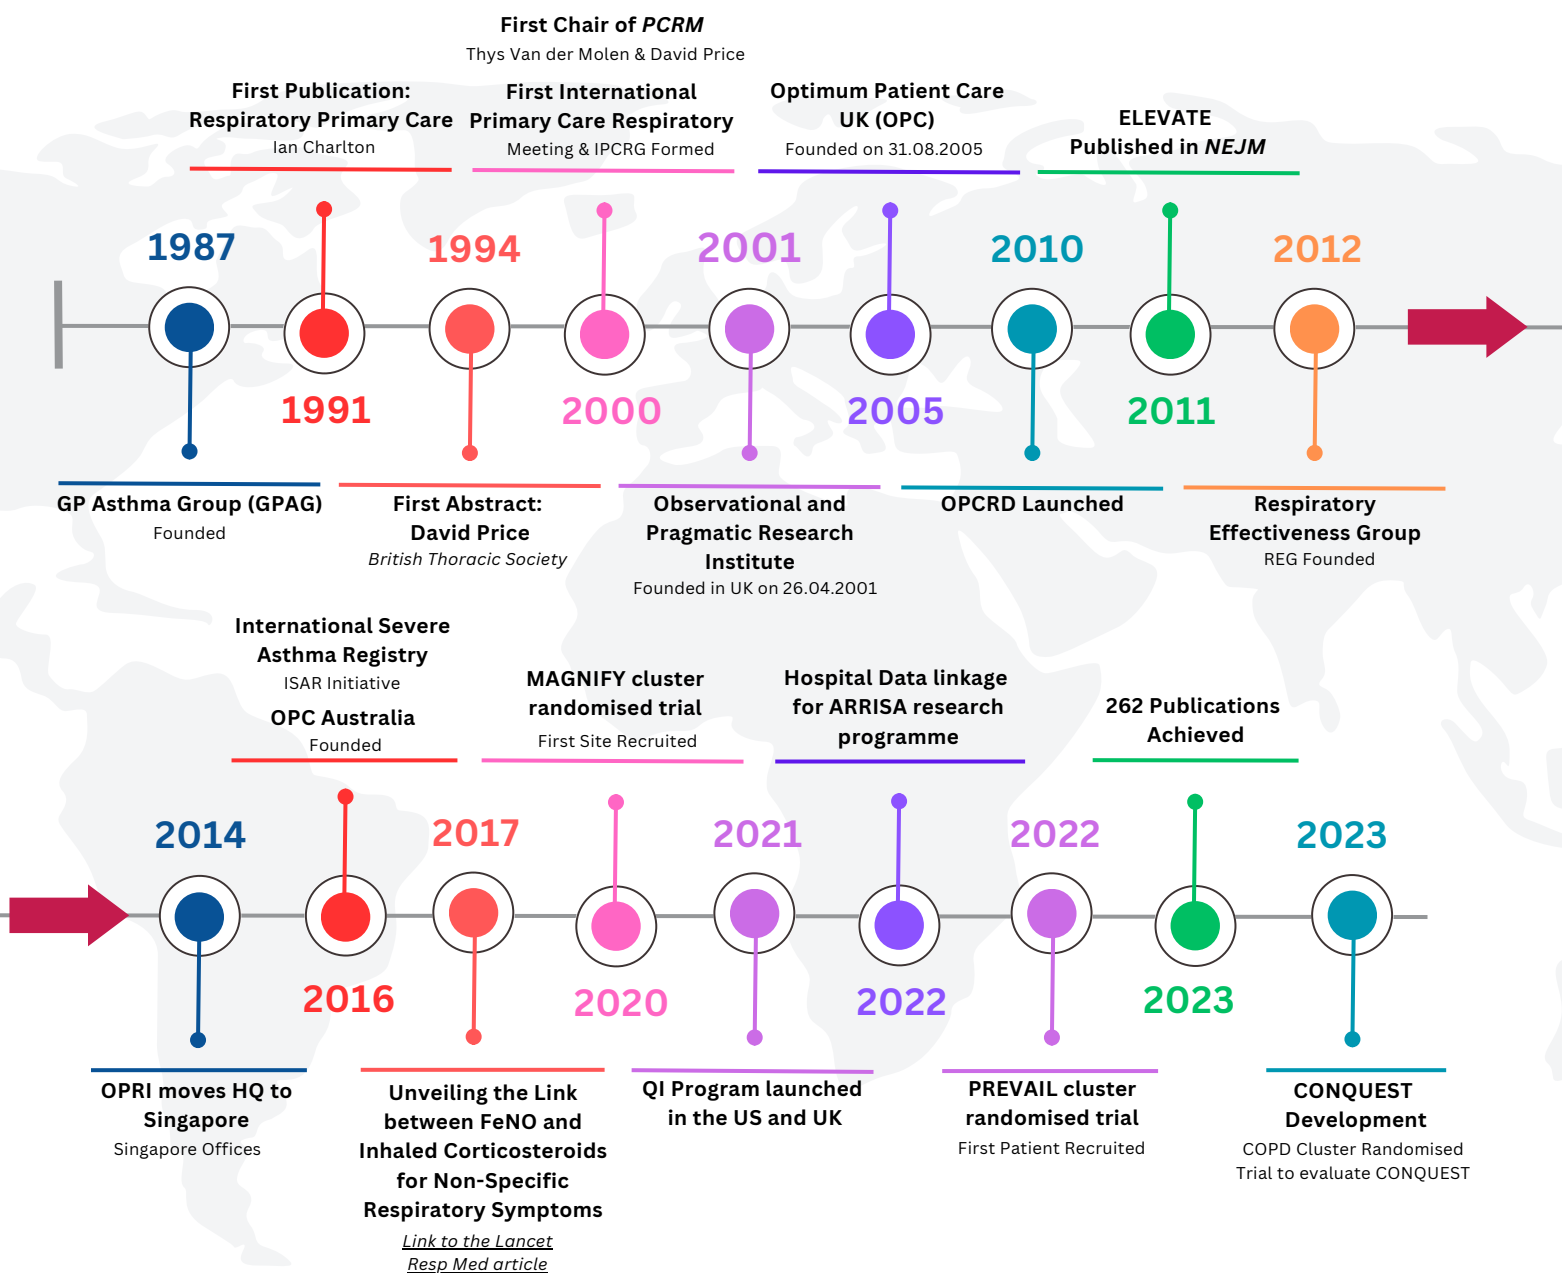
First Chair of *PCRM*
Thys Van der Molen & David Price

First Publication: Respiratory Primary Care
Ian Charlton

First International Primary Care Respiratory
Meeting & IPCRG Formed

Optimum Patient Care UK (OPC)
Founded on 31.08.2005

ELEVATE Published in *NEJM*

1987

1994

2001

2010

2012

1991

2000

2005

2011

GP Asthma Group (GPAG)
Founded

First Abstract: David Price
*British Thoracic Society*

Observational and Pragmatic Research Institute
Founded in UK on 26.04.2001

OPCRD Launched

Respiratory Effectiveness Group
REG Founded

International Severe Asthma Registry
ISAR Initiative

OPC Australia
Founded

MAGNIFY cluster randomised trial
First Site Recruited

Hospital Data linkage for ARRISA research programme

262 Publications Achieved

2014

2017

2021

2022

2023

2016

2020

2022

2023

OPRI moves HQ to Singapore
Singapore Offices

Unveiling the Link between FeNO and Inhaled Corticosteroids for Non-Specific Respiratory Symptoms
*Link to the Lancet*
*Resp Med article*

QI Program launched in the US and UK

PREVAIL cluster randomised trial
First Patient Recruited

CONQUEST Development
COPD Cluster Randomised Trial to evaluate CONQUEST